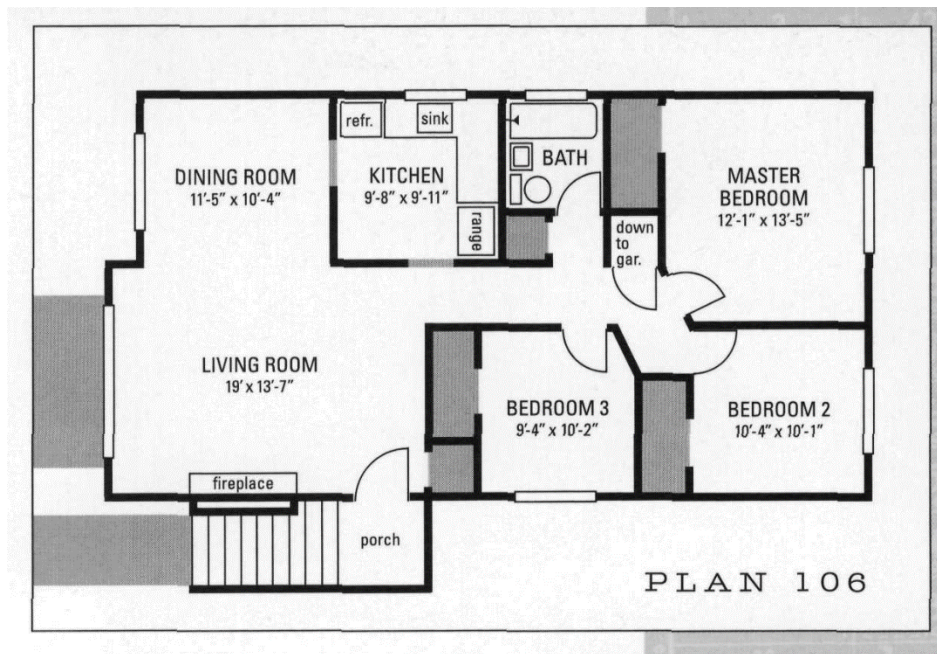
refr.
sink
BATH
DINING ROOM
11'-5" x 10'-4"
KITCHEN
9'-8" x 9'-11"
range
MASTER BEDROOM
12'-1" x 13'-5"
down to gar.
LIVING ROOM
19' x 13'-7"
BEDROOM 3
9'-4" x 10'-2"
BEDROOM 2
10'-4" x 10'-1"
fireplace
porch
PLAN 106